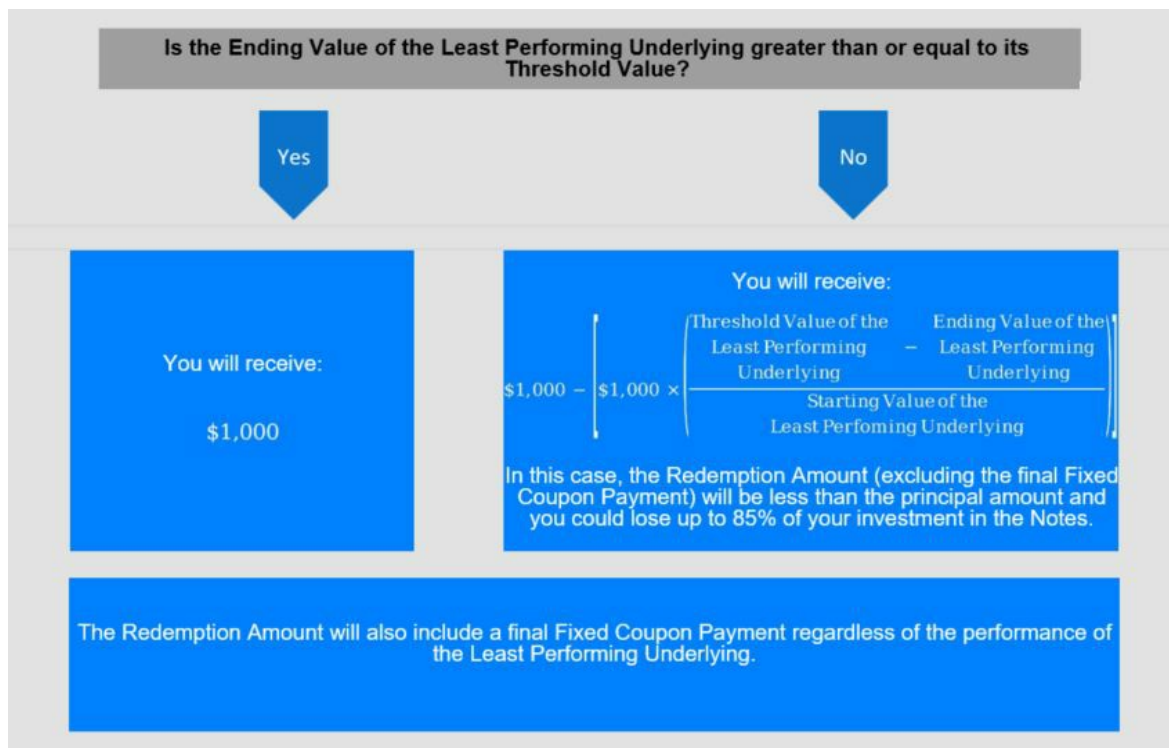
Is the Ending Value of the Least Performing Underlying greater than or equal to its Threshold Value?

Yes

No

You will receive:

$1,000

You will receive:

$\$1{,}000 - \left[\$1{,}000 \times \left(\frac{\text{Threshold Value of the Least Performing Underlying} - \text{Ending Value of the Least Performing Underlying}}{\text{Starting Value of the Least Perfoming Underlying}}\right)\right]$

In this case, the Redemption Amount (excluding the final Fixed Coupon Payment) will be less than the principal amount and you could lose up to 85% of your investment in the Notes.

The Redemption Amount will also include a final Fixed Coupon Payment regardless of the performance of the Least Performing Underlying.